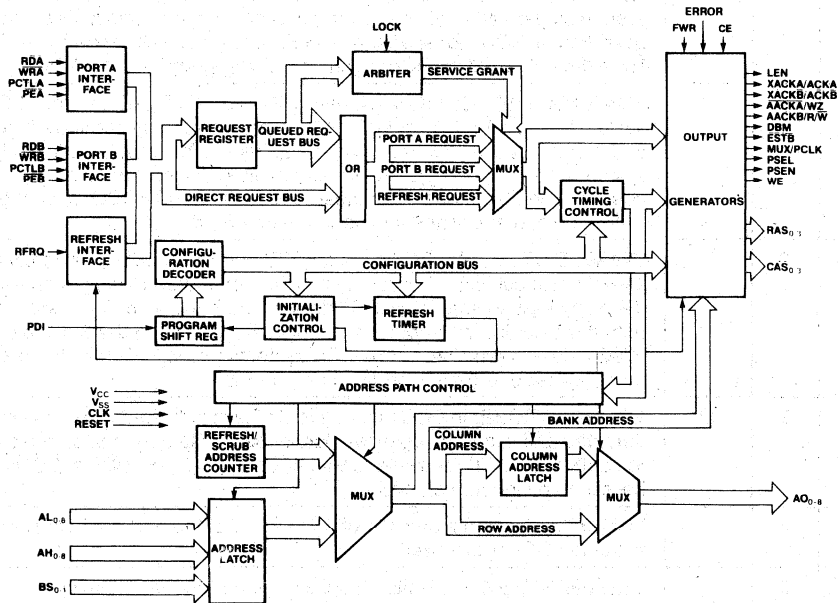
ERROR
FWR
CE
LOCK
$\overline{RDA}$
$\overline{WRA}$
PCTLA
$\overline{PEA}$
PORT A INTERFACE
ARBITER
SERVICE GRANT
REQUEST REGISTER
QUEUED REQUEST BUS
OR
PORT A REQUEST
PORT B REQUEST
REFRESH REQUEST
MUX
OUTPUT
GENERATORS
LEN
$\overline{XACKA}$/$\overline{ACKA}$
$\overline{XACKB}$/$\overline{ACKB}$
$\overline{AACKA}$/WZ
$\overline{AACKB}$/R/$\overline{W}$
DBM
$\overline{ESTB}$
MUX/PCLK
PSEL
PSEN
$\overline{WE}$
$\overline{RDB}$
$\overline{WRB}$
PCTLB
$\overline{PEB}$
PORT B INTERFACE
DIRECT REQUEST BUS
CYCLE TIMING CONTROL
RFRQ
REFRESH INTERFACE
CONFIGURATION DECODER
CONFIGURATION BUS
$\overline{RAS}_{0-3}$
$\overline{CAS}_{0-3}$
PDI
PROGRAM SHIFT REG
INITIALIZATION CONTROL
REFRESH TIMER
$V_{CC}$
$V_{SS}$
CLK
RESET
ADDRESS PATH CONTROL
BANK ADDRESS
REFRESH/SCRUB ADDRESS COUNTER
COLUMN ADDRESS
COLUMN ADDRESS LATCH
MUX
MUX
$AO_{0-8}$
$AL_{0-8}$
$AH_{0-8}$
$BS_{0-1}$
ADDRESS LATCH
ROW ADDRESS